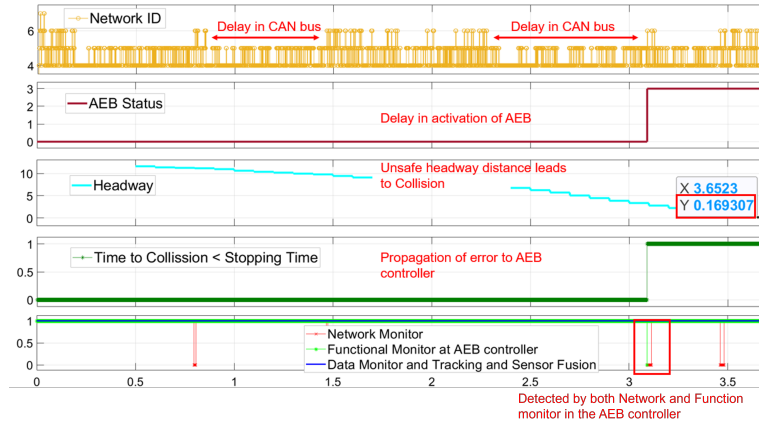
Network ID
Delay in CAN bus
Delay in CAN bus
6
4
AEB Status
Delay in activation of AEB
3
2
1
0
Headway
Unsafe headway distance leads to Collision
10
5
0
X 3.6523
Y 0.169307
Time to Collission < Stopping Time
Propagation of error to AEB controller
1
0
1
0.5
0
Network Monitor
Functional Monitor at AEB controller
Data Monitor and Tracking and Sensor Fusion
0
0.5
1
1.5
2
2.5
3
3.5
Detected by both Network and Function monitor in the AEB controller